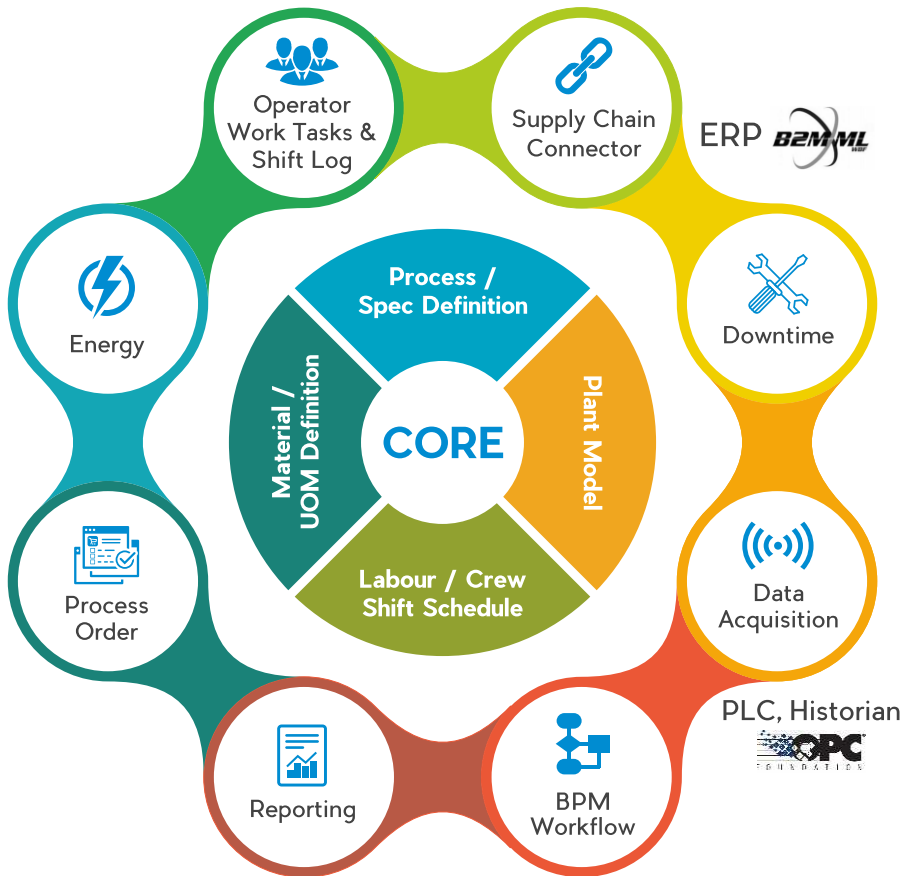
Operator Work Tasks & Shift Log

Supply Chain Connector

ERP B2MML

Energy

Process / Spec Definition

Material / UOM Definition

CORE

Plant Model

Labour / Crew Shift Schedule

Downtime

Process Order

Data Acquisition

PLC, Historian

OPC FOUNDATION

Reporting

BPM Workflow